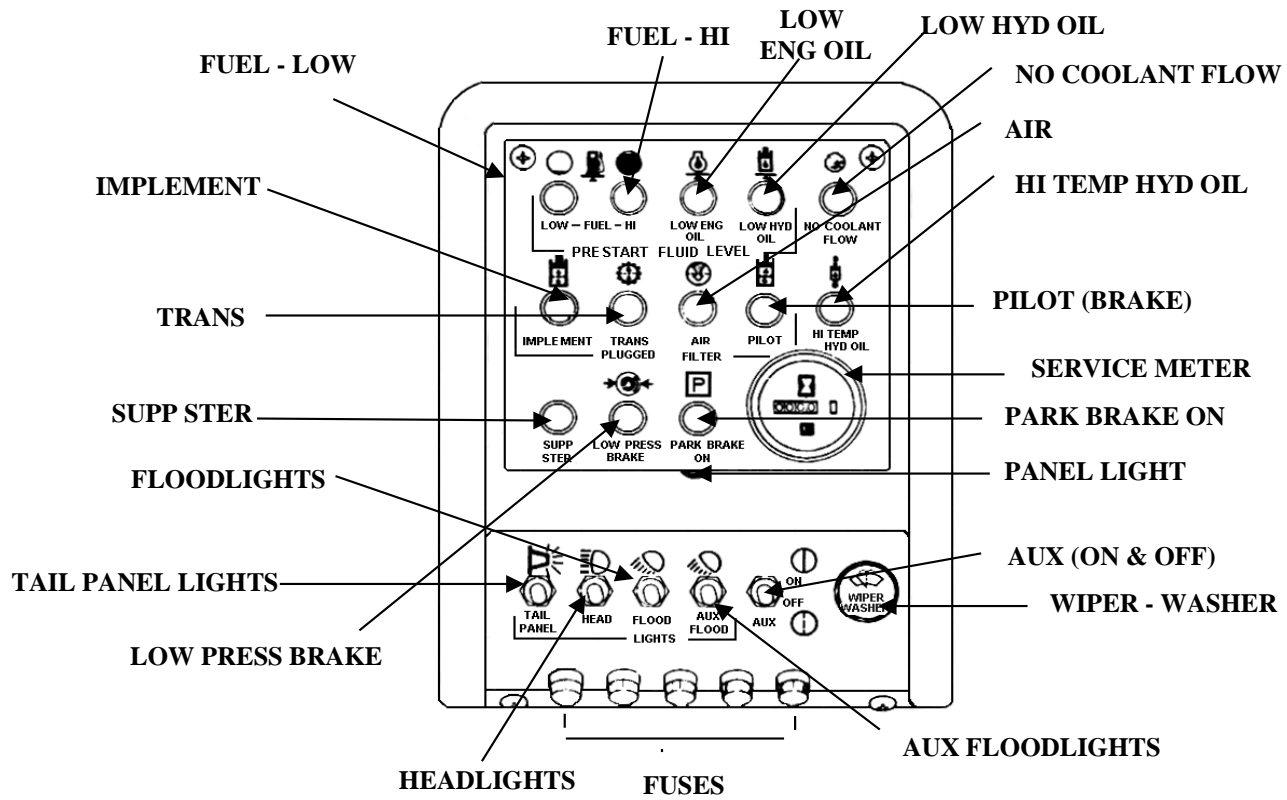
FUEL - LOW

FUEL - HI

LOW ENG OIL

LOW HYD OIL

NO COOLANT FLOW

AIR

IMPLEMENT

HI TEMP HYD OIL

LOW — FUEL — HI

LOW ENG OIL

LOW HYD OIL

NO COOLANT FLOW

PRESTART FLUID LEVEL

TRANS

PILOT (BRAKE)

IMPLEMENT

TRANS PLUGGED

AIR FILTER

PILOT

HI TEMP HYD OIL

SERVICE METER

P

SUPP STER

PARK BRAKE ON

SUPP STER

LOW PRESS BRAKE

PARK BRAKE ON

FLOODLIGHTS

PANEL LIGHT

AUX (ON & OFF)

TAIL PANEL LIGHTS

ON

OFF

WIPER WASHER

WIPER - WASHER

TAIL PANEL

HEAD

FLOOD

AUX FLOOD

AUX

LIGHTS

LOW PRESS BRAKE

AUX FLOODLIGHTS

HEADLIGHTS

FUSES